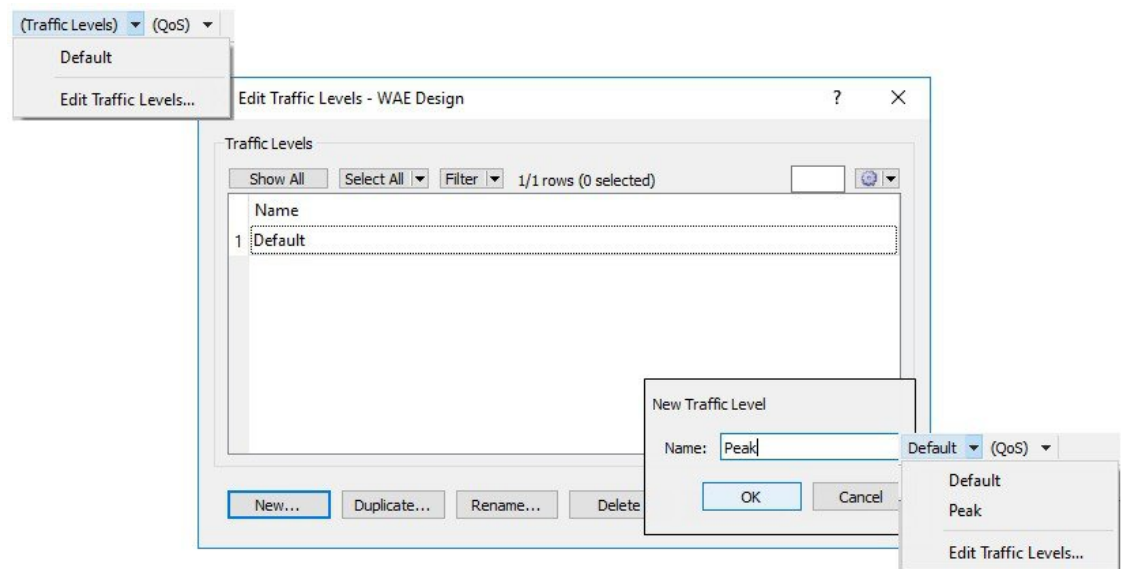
(Traffic Levels) ▾ (QoS) ▾
Default
Edit Traffic Levels...

Edit Traffic Levels - WAE Design ? ×

Traffic Levels
Show All Select All ▾ Filter ▾ 1/1 rows (0 selected)

| | Name |
|---|---|
| 1 | Default |

New... Duplicate... Rename... Delete

New Traffic Level
Name: Peak
OK Cancel

Default ▾ (QoS) ▾
Default
Peak
Edit Traffic Levels...